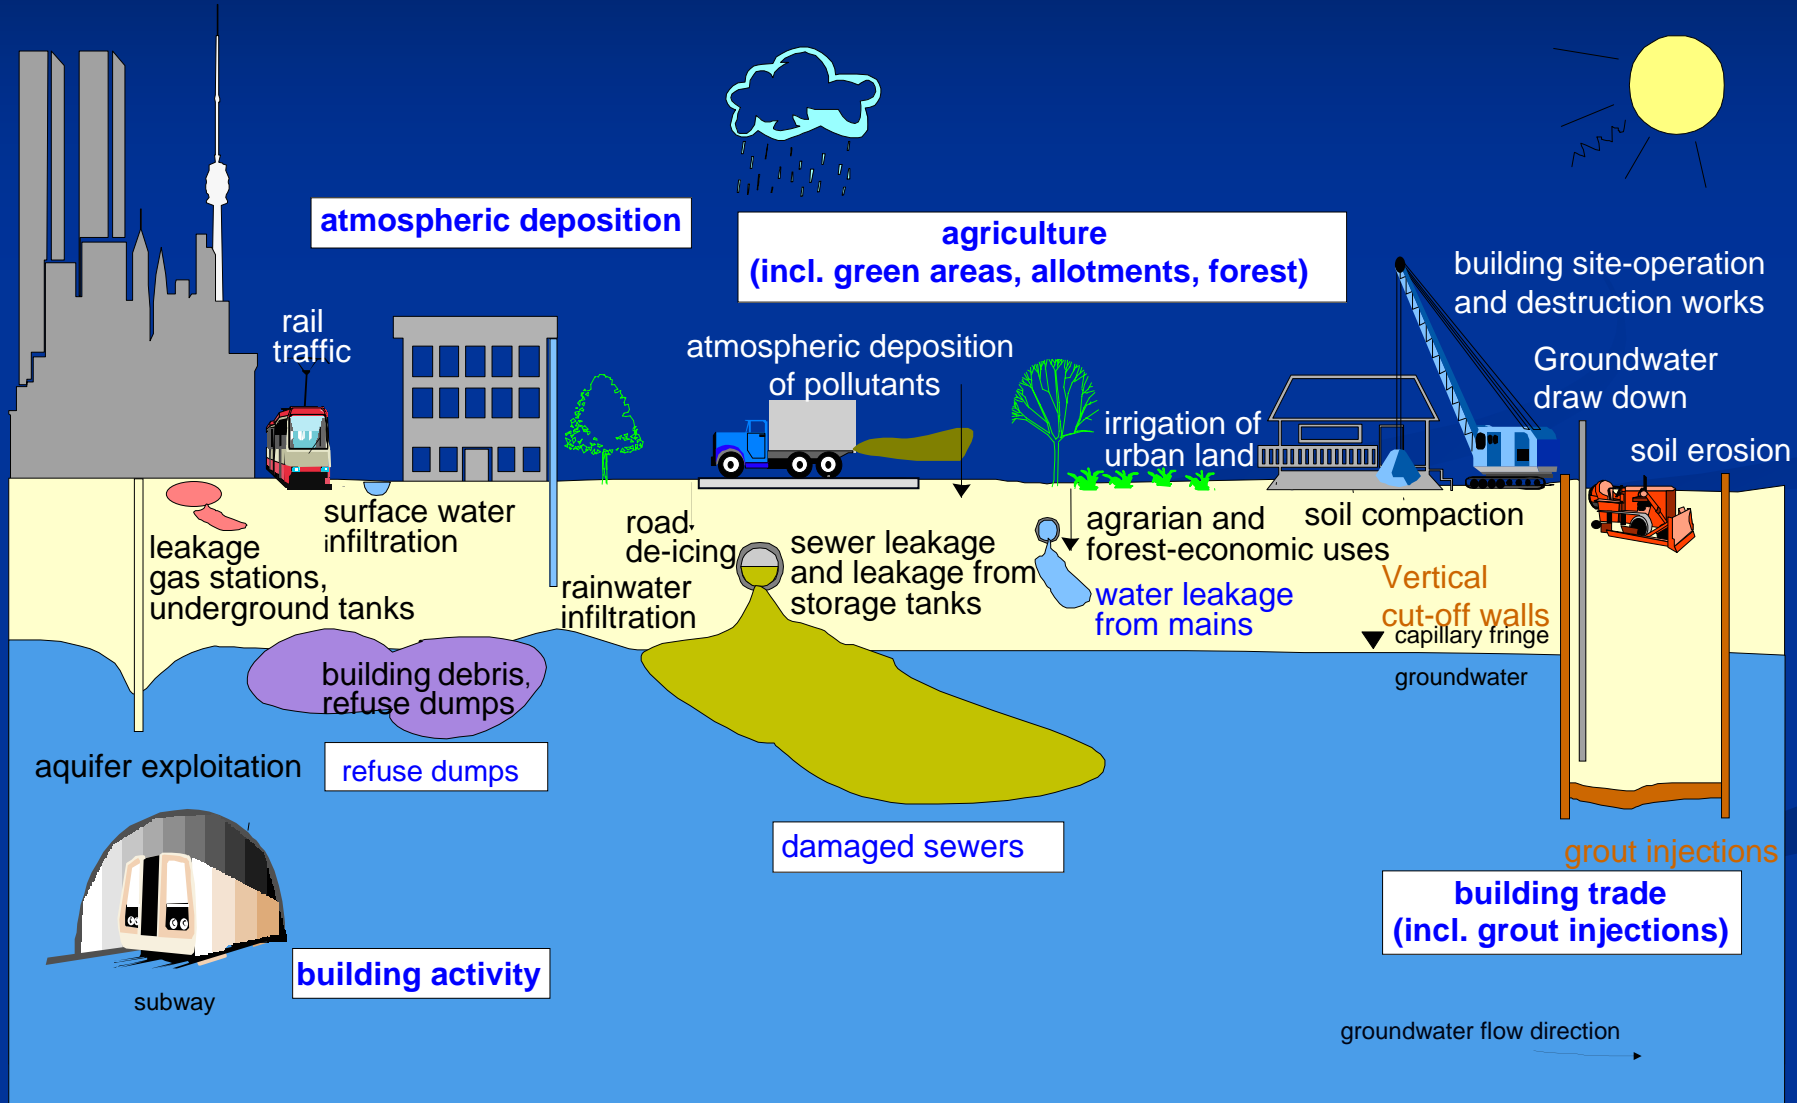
atmospheric deposition

agriculture
(incl. green areas, allotments, forest)

building site-operation and destruction works

rail traffic

atmospheric deposition of pollutants

Groundwater draw down

irrigation of urban land

soil erosion

surface water infiltration

leakage gas stations, underground tanks

road de-icing

rainwater infiltration

sewer leakage and leakage from storage tanks

agrarian and forest-economic uses

soil compaction

water leakage from mains

Vertical cut-off walls

capillary fringe

groundwater

building debris, refuse dumps

aquifer exploitation

refuse dumps

damaged sewers

grout injections

building trade
(incl. grout injections)

building activity

subway

groundwater flow direction